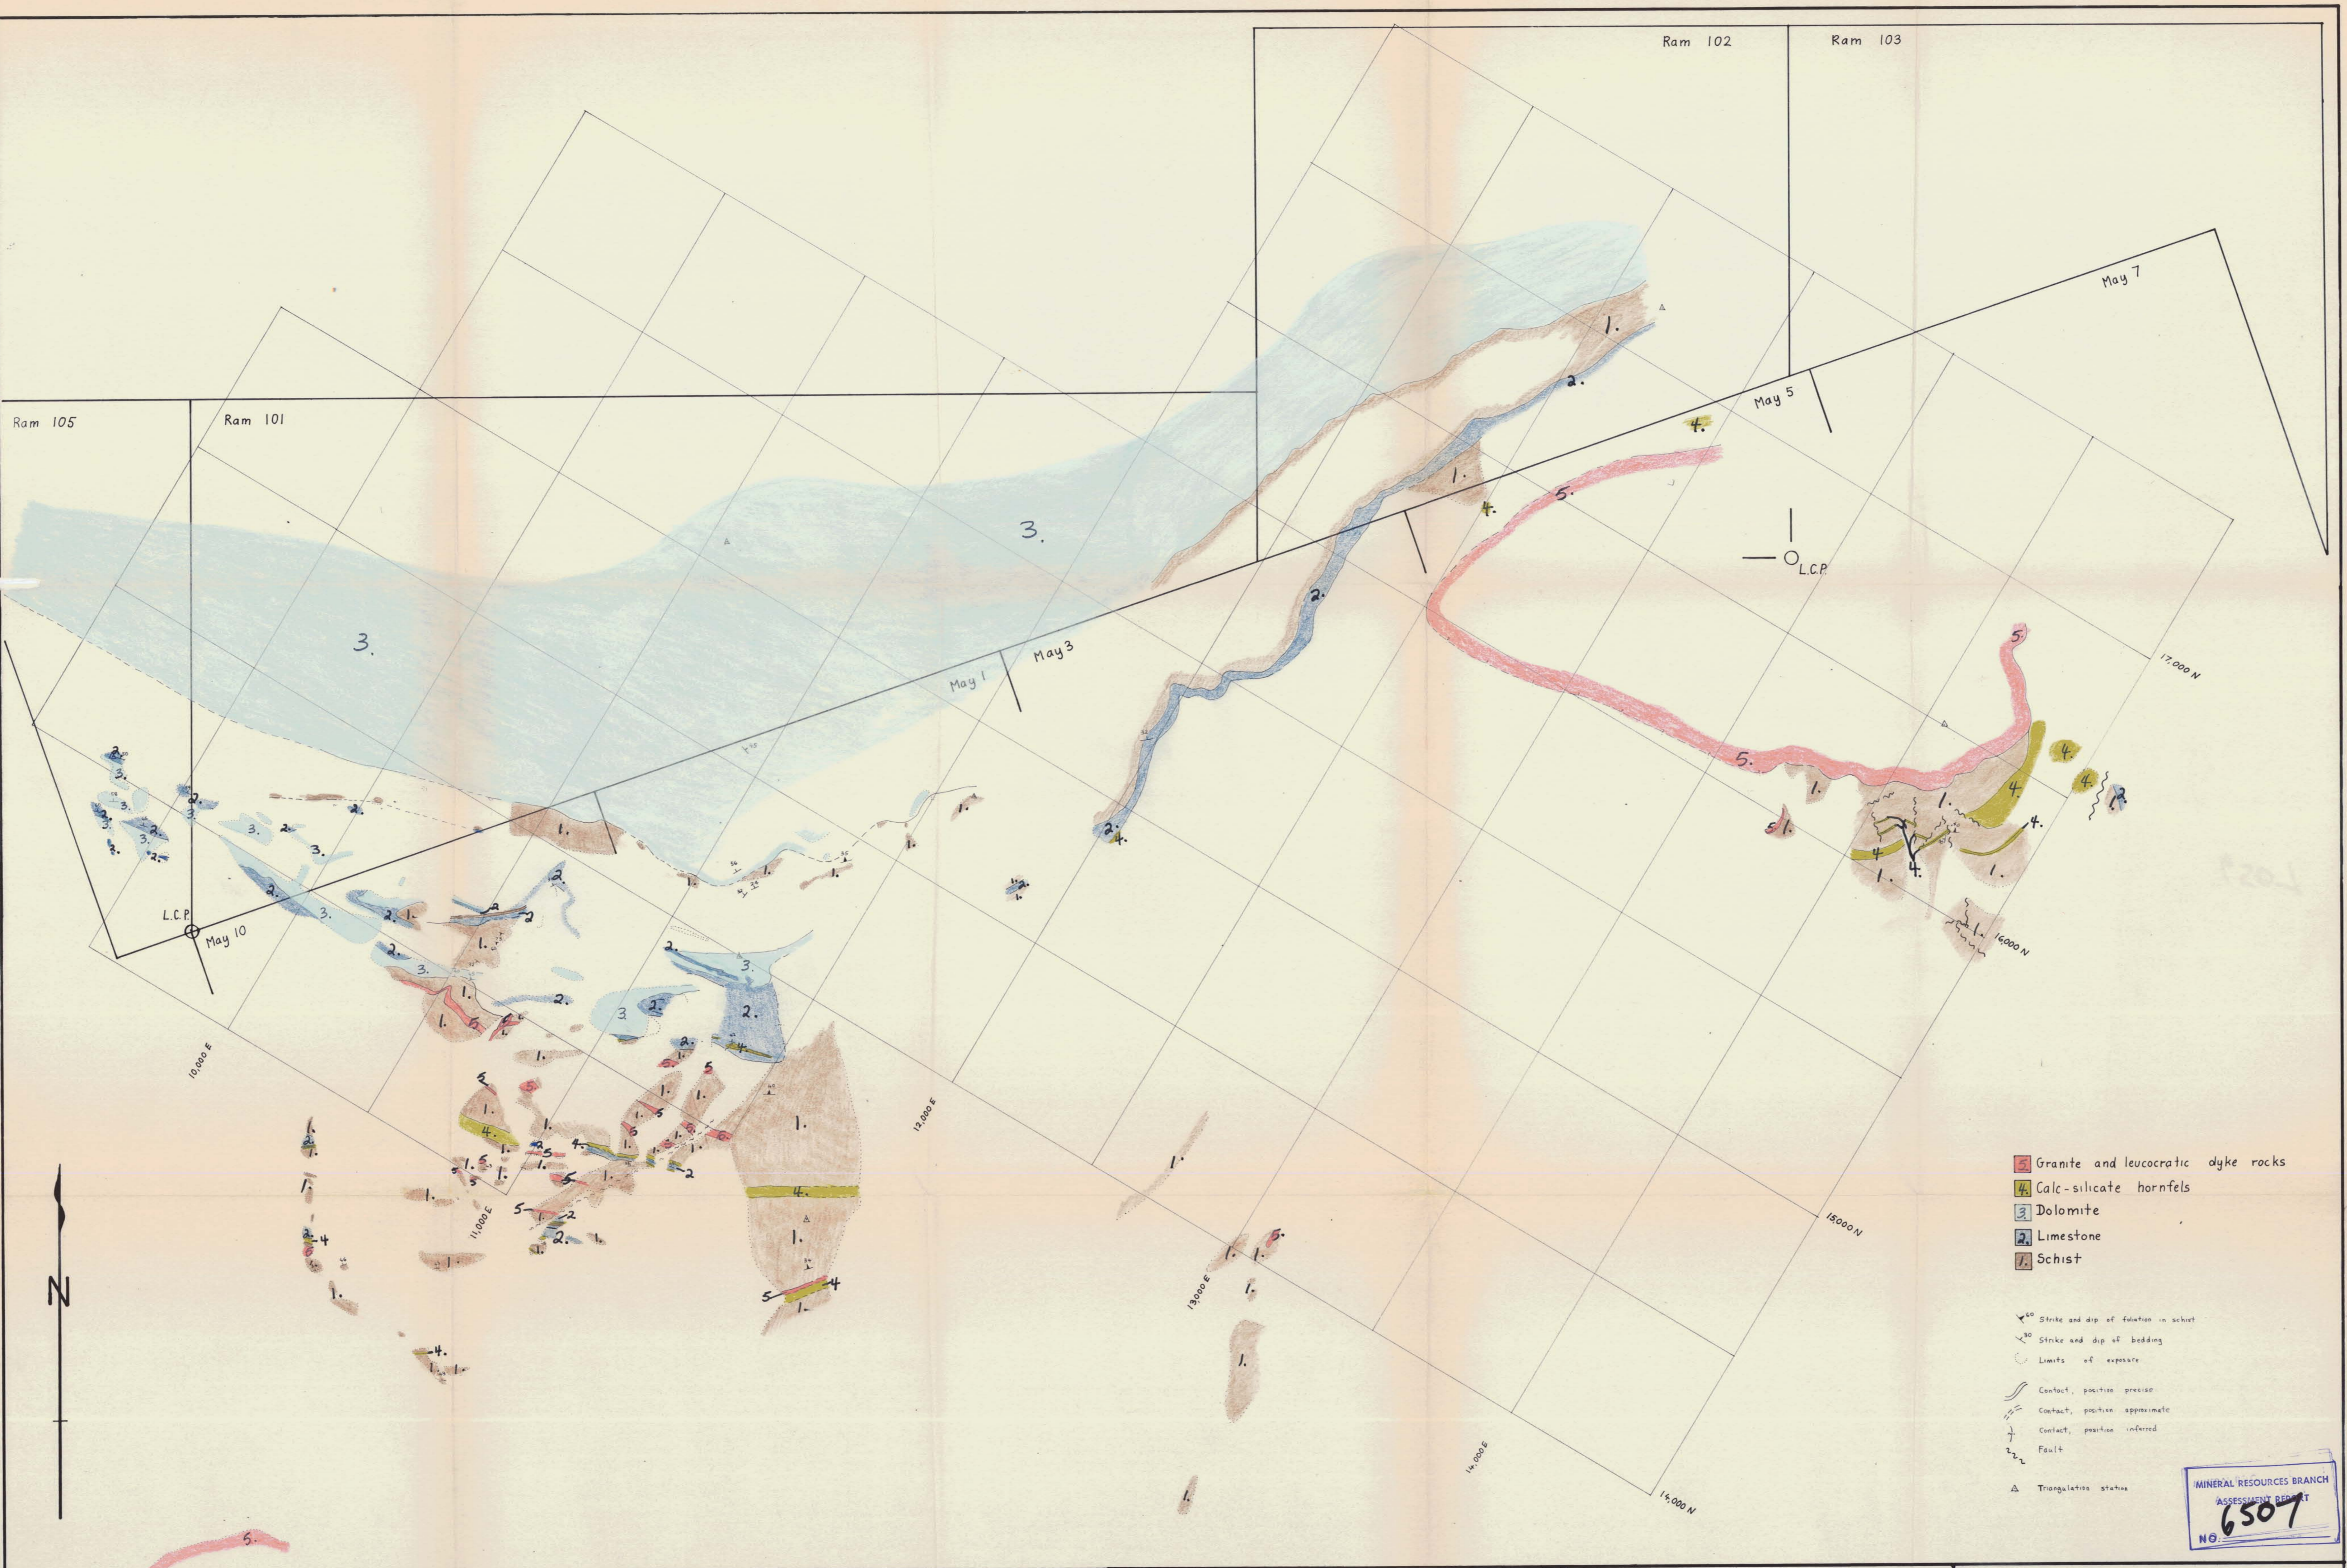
Ram 102
Ram 103
Ram 105
Ram 101
May 7
May 5
May 3
May 1
May 10
L.C.P.
L.C.P.
3.
3.
1.
2.
2.
4.
5.
5.
5.
4.
4.
1.
17,000 N
16000 N
15000 N
14,000 N
10,000 E
11,000 E
12,000 E
13000 E
14,000 E
N

5. Granite and leucocratic dyke rocks
4. Calc-silicate hornfels
3 Dolomite
2. Limestone
1. Schist

Strike and dip of foliation in schist
Strike and dip of bedding
Limits of exposure
Contact, position precise
Contact, position approximate
Contact, position inferred
Fault
Triangulation station

MINERAL RESOURCES BRANCH
ASSESSMENT REPORT
NO. 6507